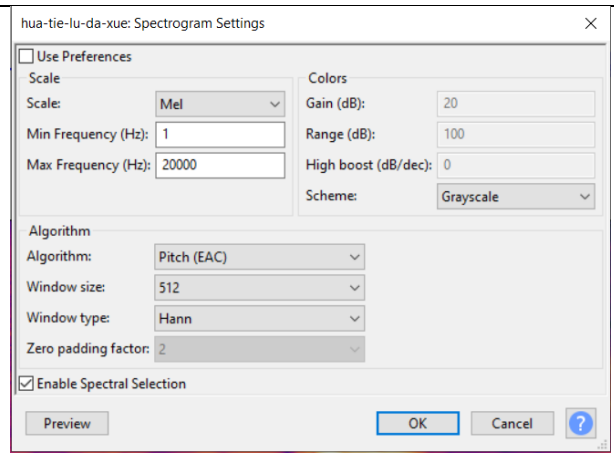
hua-tie-lu-da-xue: Spectrogram Settings

Use Preferences

Scale

Scale: Mel

Min Frequency (Hz): 1

Max Frequency (Hz): 20000

Colors

Gain (dB): 20

Range (dB): 100

High boost (dB/dec): 0

Scheme: Grayscale

Algorithm

Algorithm: Pitch (EAC)

Window size: 512

Window type: Hann

Zero padding factor: 2

Enable Spectral Selection

Preview

OK

Cancel

?